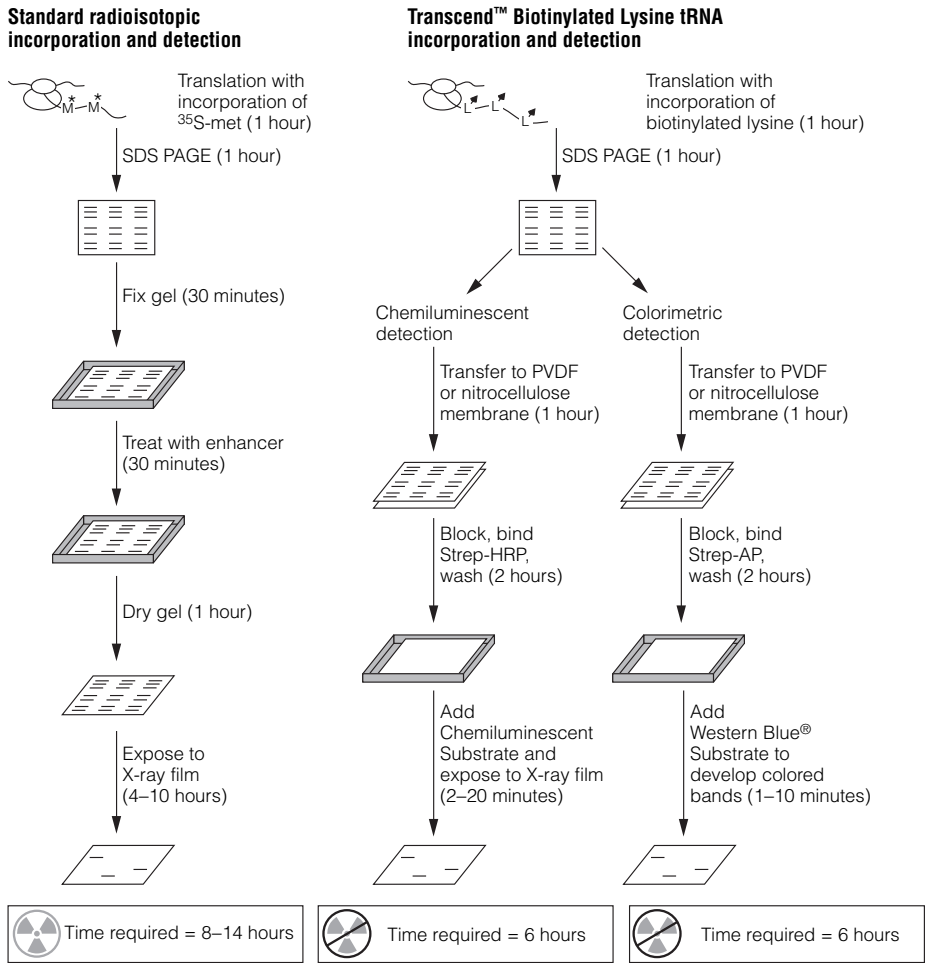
Standard radioisotopic incorporation and detection

M M

Translation with incorporation of $^{35}$S-met (1 hour)

SDS PAGE (1 hour)

Fix gel (30 minutes)

Treat with enhancer (30 minutes)

Dry gel (1 hour)

Expose to X-ray film (4–10 hours)

Time required = 8–14 hours

Transcend™ Biotinylated Lysine tRNA incorporation and detection

L L L

Translation with incorporation of biotinylated lysine (1 hour)

SDS PAGE (1 hour)

Chemiluminescent detection

Transfer to PVDF or nitrocellulose membrane (1 hour)

Block, bind Strep-HRP, wash (2 hours)

Add Chemiluminescent Substrate and expose to X-ray film (2–20 minutes)

Time required = 6 hours

Colorimetric detection

Transfer to PVDF or nitrocellulose membrane (1 hour)

Block, bind Strep-AP, wash (2 hours)

Add Western Blue® Substrate to develop colored bands (1–10 minutes)

Time required = 6 hours